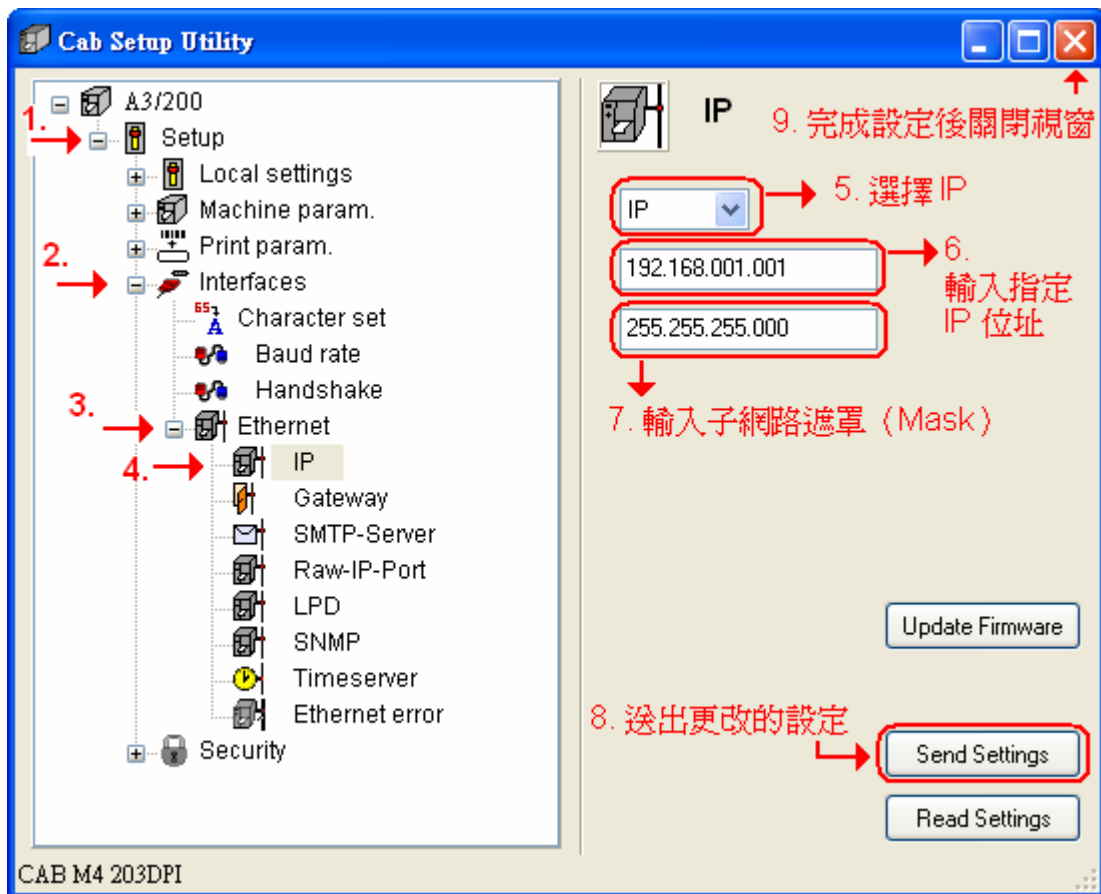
Cab Setup Utility

A3/200
1. Setup
Local settings
Machine param.
Print param.
2. Interfaces
Character set
Baud rate
Handshake
3. Ethernet
4. IP
Gateway
SMTP-Server
Raw-IP-Port
LPD
SNMP
Timeserver
Ethernet error
Security

IP
9. 完成設定後關閉視窗
IP
5. 選擇 IP
192.168.001.001
6. 輸入指定 IP 位址
255.255.255.000
7. 輸入子網路遮罩（Mask）
Update Firmware
8. 送出更改的設定
Send Settings
Read Settings

CAB M4 203DPI